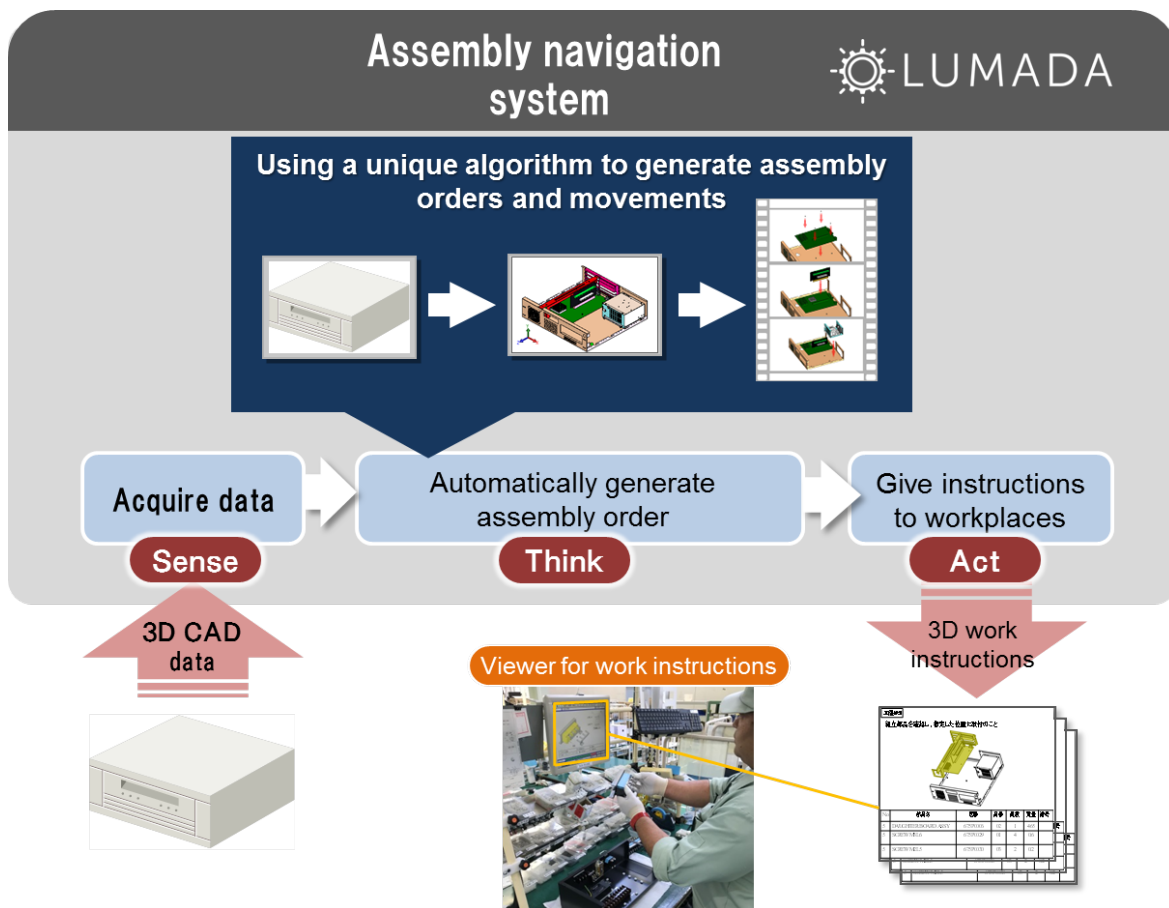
Assembly navigation system

LUMADA

Using a unique algorithm to generate assembly orders and movements

Acquire data

Sense

Automatically generate assembly order

Think

Give instructions to workplaces

Act

3D CAD data

Viewer for work instructions

3D work instructions